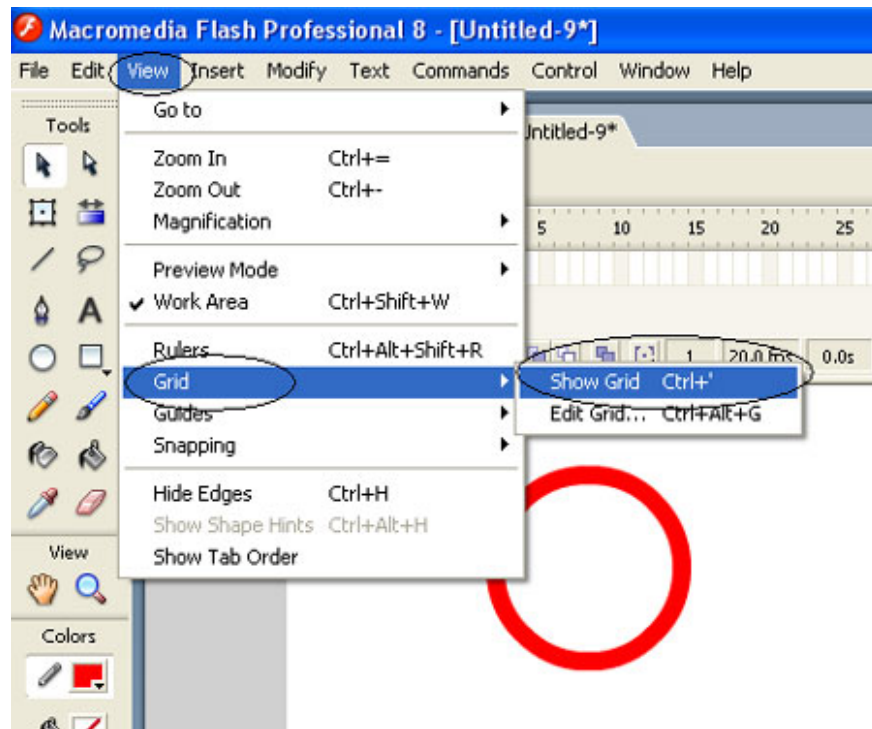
Macromedia Flash Professional 8 - [Untitled-9*]

File Edit View Insert Modify Text Commands Control Window Help

Tools

Untitled-9*

Go to

Zoom In Ctrl+=
Zoom Out Ctrl+-
Magnification

Preview Mode
Work Area Ctrl+Shift+W

Rulers Ctrl+Alt+Shift+R
Grid
Guides
Snapping

Hide Edges Ctrl+H
Show Shape Hints Ctrl+Alt+H
Show Tab Order

Show Grid Ctrl+'
Edit Grid... Ctrl+Alt+G

5 10 15 20 25

1 20.0 fps 0.0s

View

Colors